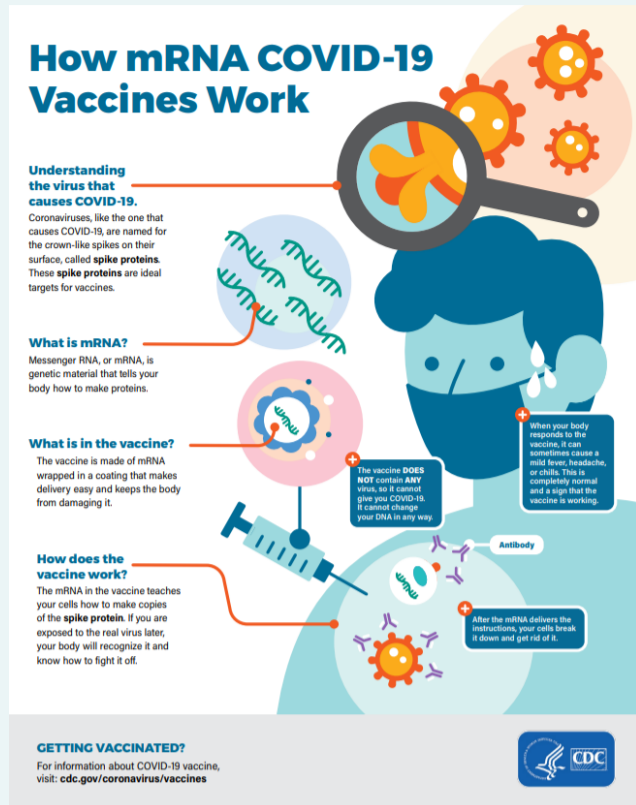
How mRNA COVID-19 Vaccines Work

Understanding the virus that causes COVID-19.

Coronaviruses, like the one that causes COVID-19, are named for the crown-like spikes on their surface, called spike proteins. These spike proteins are ideal targets for vaccines.

What is mRNA?

Messenger RNA, or mRNA, is genetic material that tells your body how to make proteins.

What is in the vaccine?

The vaccine is made of mRNA wrapped in a coating that makes delivery easy and keeps the body from damaging it.

How does the vaccine work?

The mRNA in the vaccine teaches your cells how to make copies of the spike protein. If you are exposed to the real virus later, your body will recognize it and know how to fight it off.

When your body responds to the vaccine, it can sometimes cause a mild fever, headache, or chills. This is completely normal and a sign that the vaccine is working.

The vaccine DOES NOT contain ANY virus, so it cannot give you COVID-19. It cannot change your DNA in any way.

Antibody

After the mRNA delivers the instructions, your cells break it down and get rid of it.

GETTING VACCINATED?

For information about COVID-19 vaccine, visit: cdc.gov/coronavirus/vaccines

CDC